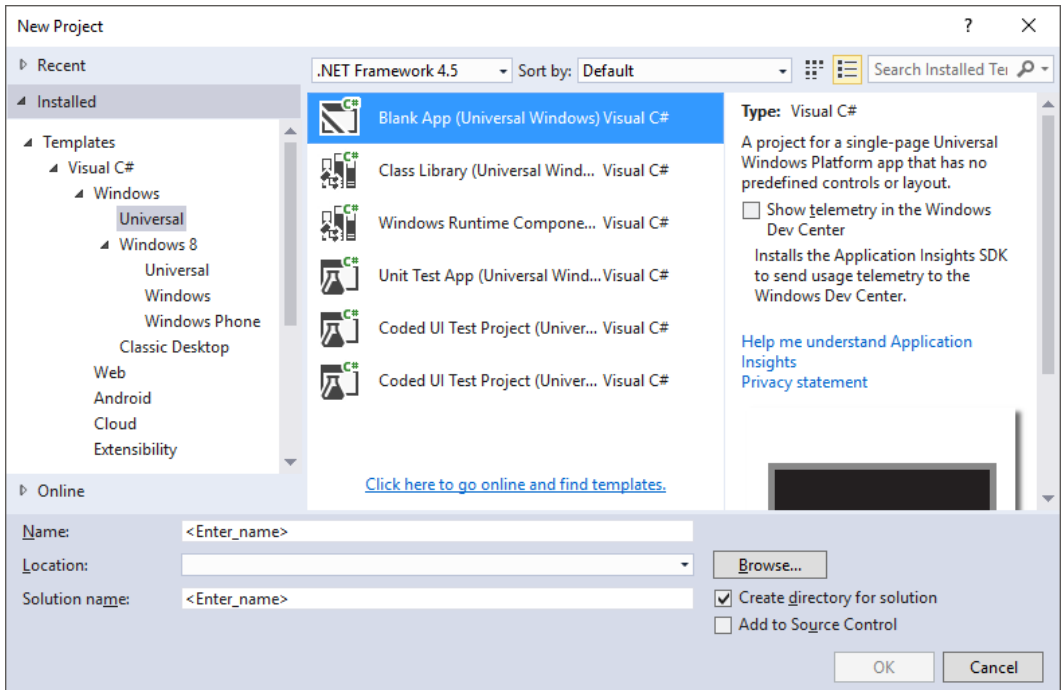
New Project

?

Recent

Installed

Templates

Visual C#

Windows

Universal

Windows 8

Universal

Windows

Windows Phone

Classic Desktop

Web

Android

Cloud

Extensibility

Online

.NET Framework 4.5

Sort by: Default

Search Installed Te

Blank App (Universal Windows) Visual C#

Class Library (Universal Wind... Visual C#

Windows Runtime Compone... Visual C#

Unit Test App (Universal Wind... Visual C#

Coded UI Test Project (Univer... Visual C#

Coded UI Test Project (Univer... Visual C#

Click here to go online and find templates.

Type: Visual C#

A project for a single-page Universal Windows Platform app that has no predefined controls or layout.

Show telemetry in the Windows Dev Center

Installs the Application Insights SDK to send usage telemetry to the Windows Dev Center.

Help me understand Application Insights

Privacy statement

Name: <Enter_name>

Location:

Browse...

Solution name: <Enter_name>

Create directory for solution

Add to Source Control

OK

Cancel